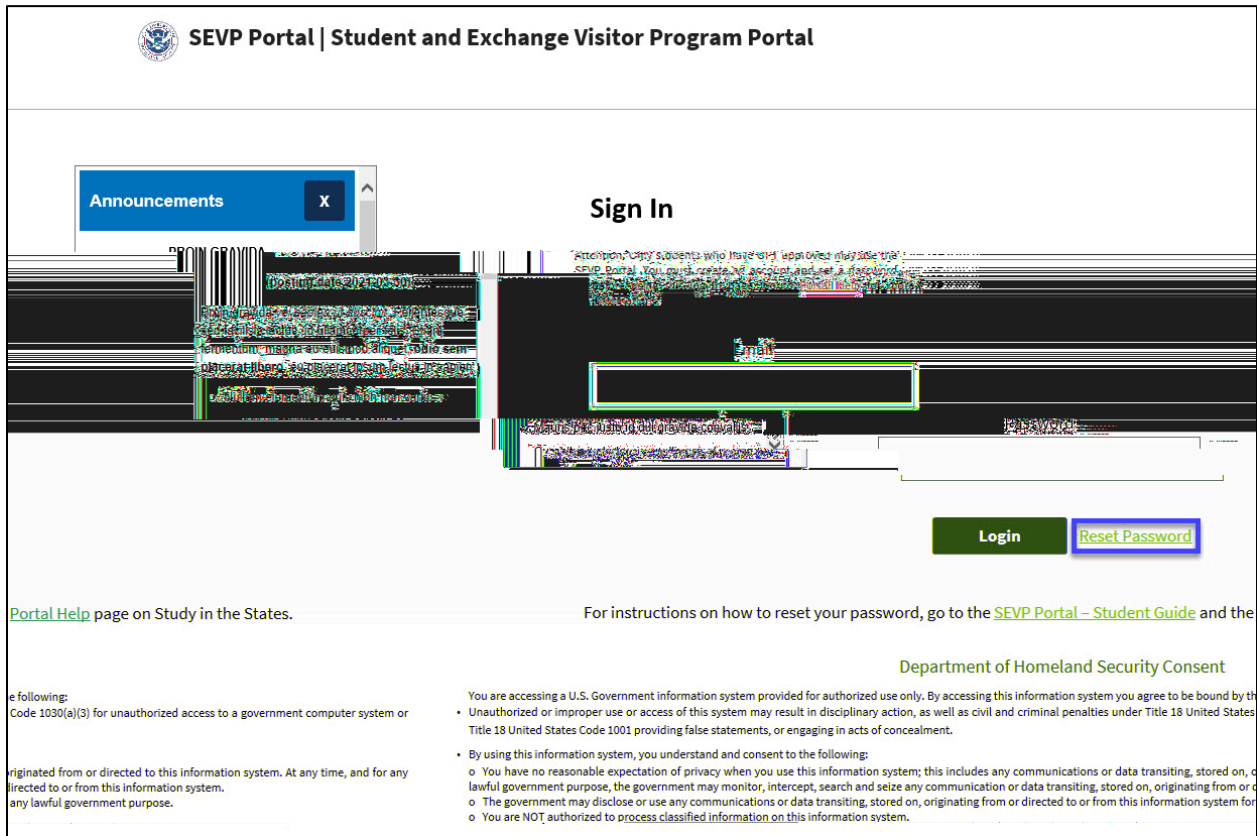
SEVP Portal | Student and Exchange Visitor Program Portal

Announcements X

Sign In

PROIN GRAVIDA

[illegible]

Attention: Only students who have OPT approved may use the SEVP Portal. You must create an account and set a password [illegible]

Email

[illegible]

Password

Login Reset Password

Portal Help page on Study in the States.

For instructions on how to reset your password, go to the SEVP Portal – Student Guide and the

Department of Homeland Security Consent

e following:
Code 1030(a)(3) for unauthorized access to a government computer system or

originated from or directed to this information system. At any time, and for any
directed to or from this information system.
any lawful government purpose.

You are accessing a U.S. Government information system provided for authorized use only. By accessing this information system you agree to be bound by th

• Unauthorized or improper use or access of this system may result in disciplinary action, as well as civil and criminal penalties under Title 18 United States Title 18 United States Code 1001 providing false statements, or engaging in acts of concealment.

• By using this information system, you understand and consent to the following:
o You have no reasonable expectation of privacy when you use this information system; this includes any communications or data transiting, stored on, o lawful government purpose, the government may monitor, intercept, search and seize any communication or data transiting, stored on, originating from or d
o The government may disclose or use any communications or data transiting, stored on, originating from or directed to or from this information system for
o You are NOT authorized to process classified information on this information system.